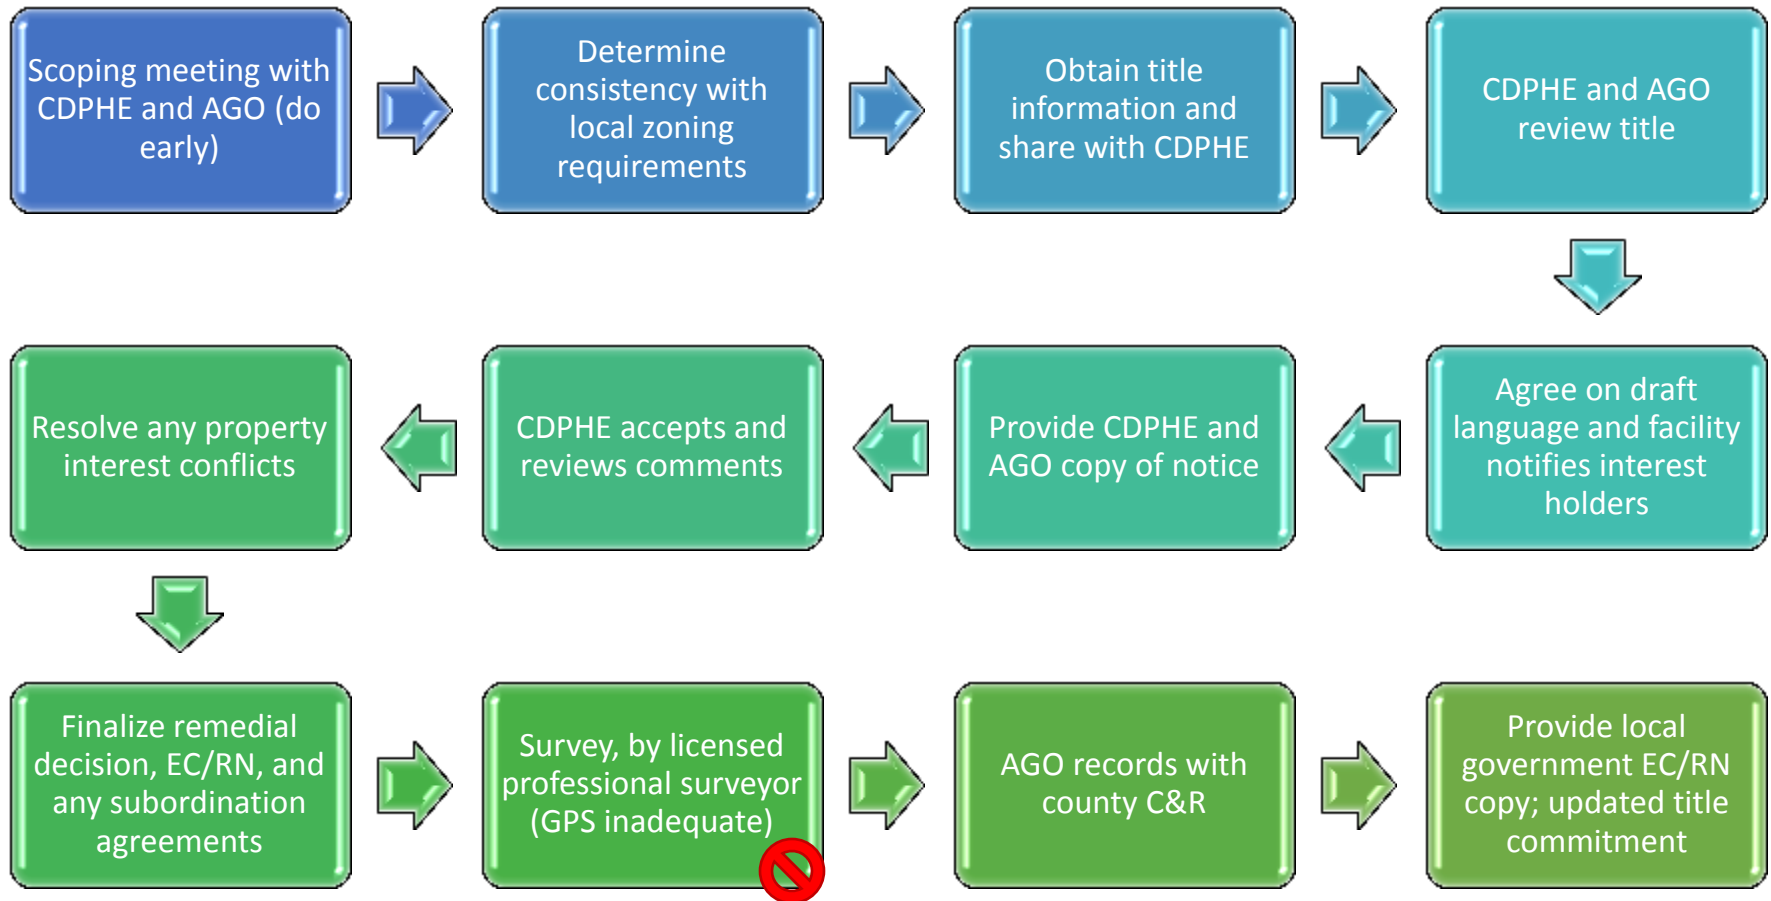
Scoping meeting with CDPHE and AGO (do early)

Determine consistency with local zoning requirements

Obtain title information and share with CDPHE

CDPHE and AGO review title

Agree on draft language and facility notifies interest holders

Provide CDPHE and AGO copy of notice

CDPHE accepts and reviews comments

Resolve any property interest conflicts

Finalize remedial decision, EC/RN, and any subordination agreements

Survey, by licensed professional surveyor (GPS inadequate)

AGO records with county C&R

Provide local government EC/RN copy; updated title commitment